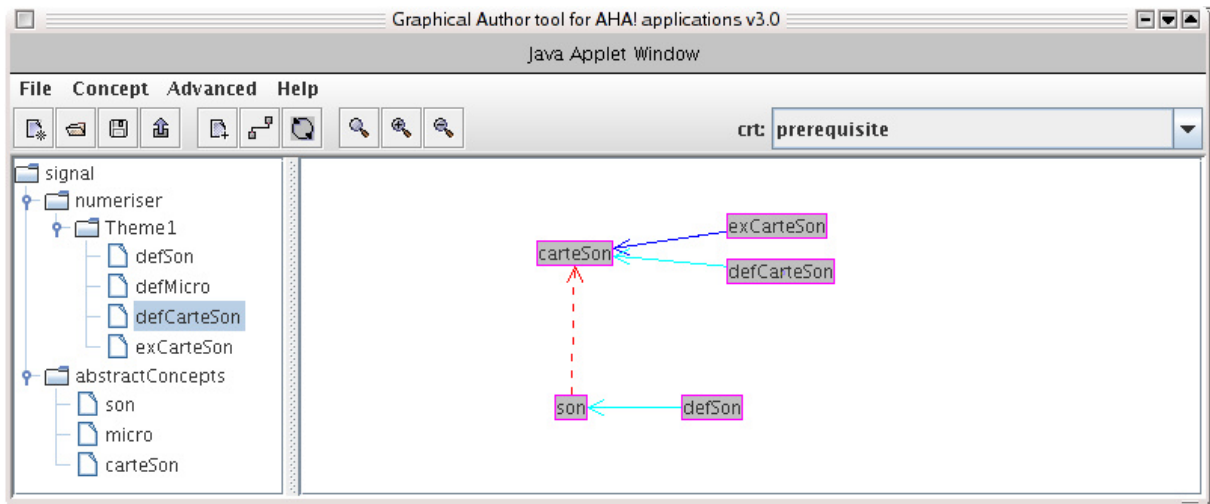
Graphical Author tool for AHA! applications v3.0

Java Applet Window

File Concept Advanced Help

crt: prerequisite

signal
numeriser
Theme1
defSon
defMicro
defCarteSon
exCarteSon
abstractConcepts
son
micro
carteSon

exCarteSon
carteSon
defCarteSon
son
defSon